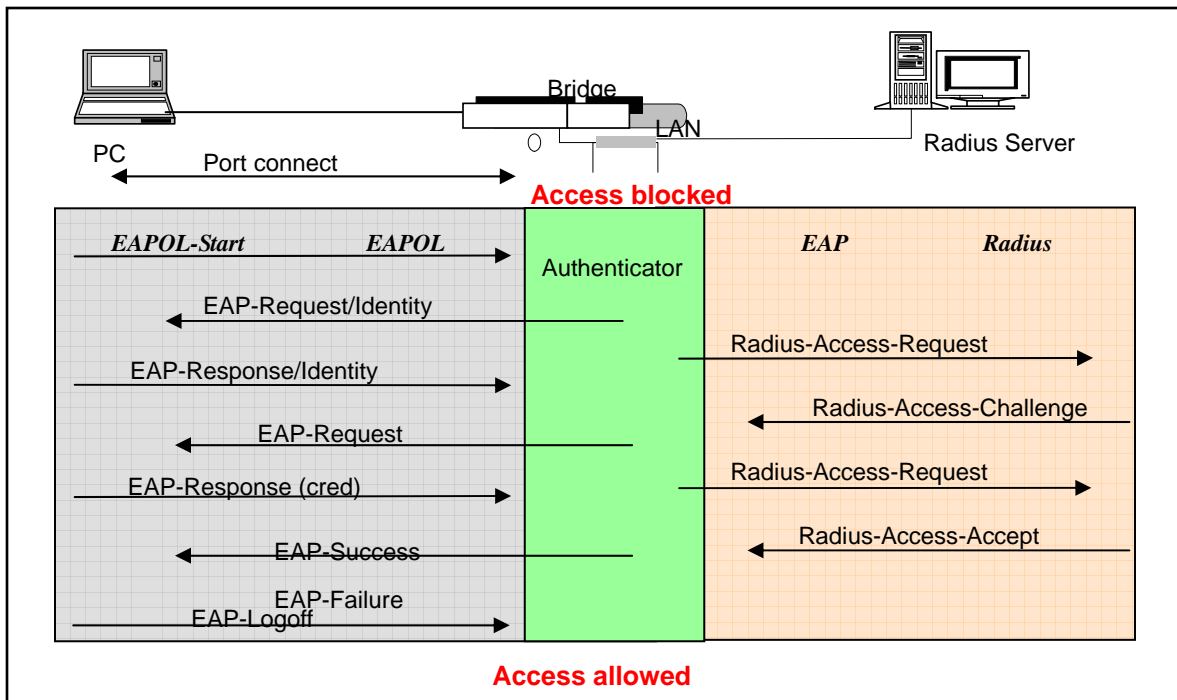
Bridge

LAN

PC

Radius Server

Port connect

Access blocked

EAPOL-Start

EAPOL

Authenticator

EAP

Radius

EAP-Request/Identity

Radius-Access-Request

EAP-Response/Identity

Radius-Access-Challenge

EAP-Request

Radius-Access-Request

EAP-Response (cred)

Radius-Access-Accept

EAP-Success

EAP-Failure

EAP-Logoff

Access allowed